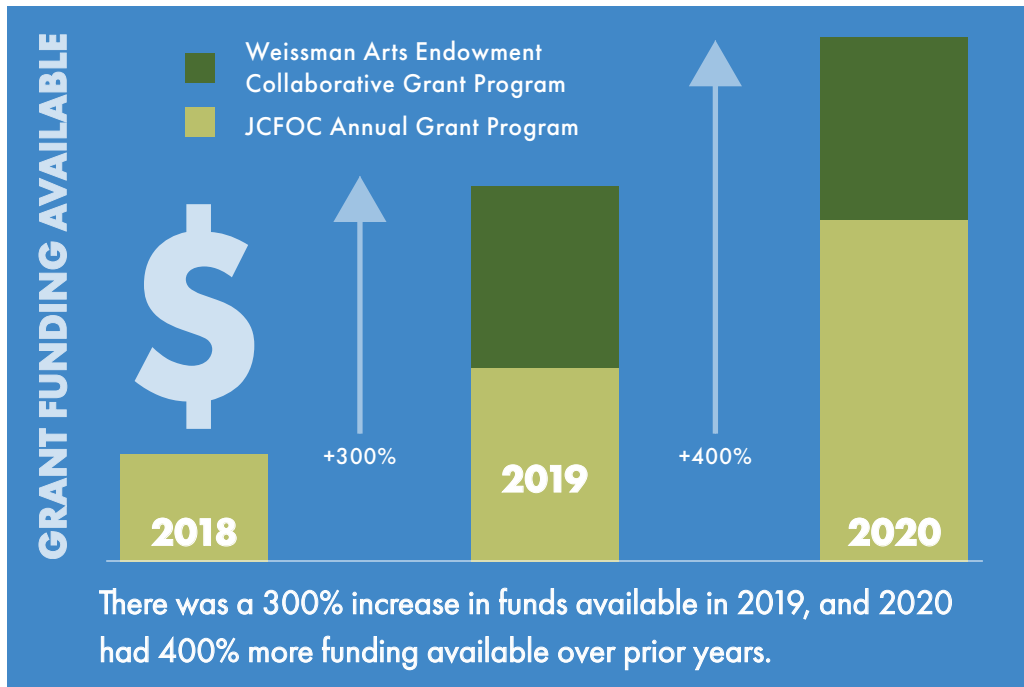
GRANT FUNDING AVAILABLE

Weissman Arts Endowment Collaborative Grant Program

JCFOC Annual Grant Program

$

+300%

+400%

2018

2019

2020

There was a 300% increase in funds available in 2019, and 2020 had 400% more funding available over prior years.